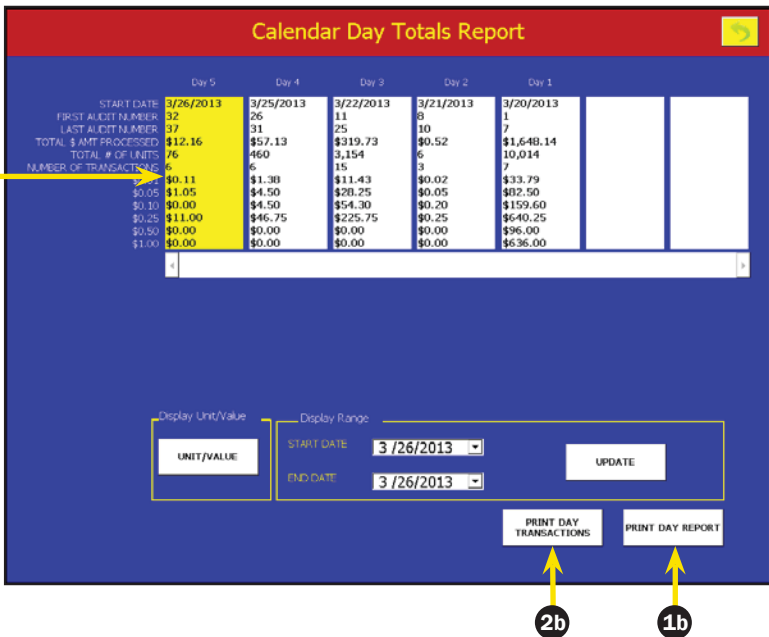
Calendar Day Totals Report

| | Day 5 | Day 4 | Day 3 | Day 2 | Day 1 | | |
|---|---|---|---|---|---|---|---|
| START DATE | 3/26/2013 | 3/25/2013 | 3/22/2013 | 3/21/2013 | 3/20/2013 | | |
| FIRST AUDIT NUMBER | 32 | 26 | 11 | 8 | 1 | | |
| LAST AUDIT NUMBER | 37 | 31 | 25 | 10 | 7 | | |
| TOTAL $ AMT PROCESSED | $12.16 | $57.13 | $319.73 | $0.52 | $1,648.14 | | |
| TOTAL # OF UNITS | 76 | 460 | 3,154 | 6 | 10,014 | | |
| NUMBER OF TRANSACTIONS | 6 | 6 | 15 | 3 | 7 | | |
| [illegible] | $0.11 | $1.38 | $11.43 | $0.02 | $33.79 | | |
| $0.05 | $1.05 | $4.50 | $28.25 | $0.05 | $82.50 | | |
| $0.10 | $0.00 | $4.50 | $54.30 | $0.20 | $159.60 | | |
| $0.25 | $11.00 | $46.75 | $225.75 | $0.25 | $640.25 | | |
| $0.50 | $0.00 | $0.00 | $0.00 | $0.00 | $96.00 | | |
| $1.00 | $0.00 | $0.00 | $0.00 | $0.00 | $636.00 | | |

Display Unit/Value
UNIT/VALUE

Display Range
START DATE 3 /26/2013
END DATE 3 /26/2013
UPDATE

PRINT DAY TRANSACTIONS
PRINT DAY REPORT

2b
1b